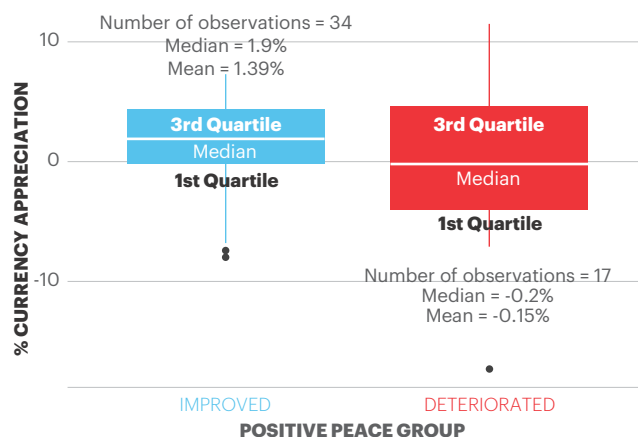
Number of observations = 34
Median = 1.9%
Mean = 1.39%

10
0
-10

% CURRENCY APPRECIATION

3rd Quartile
Median
1st Quartile

3rd Quartile
Median
1st Quartile

Number of observations = 17
Median = -0.2%
Mean = -0.15%

IMPROVED
DETERIORATED

POSITIVE PEACE GROUP